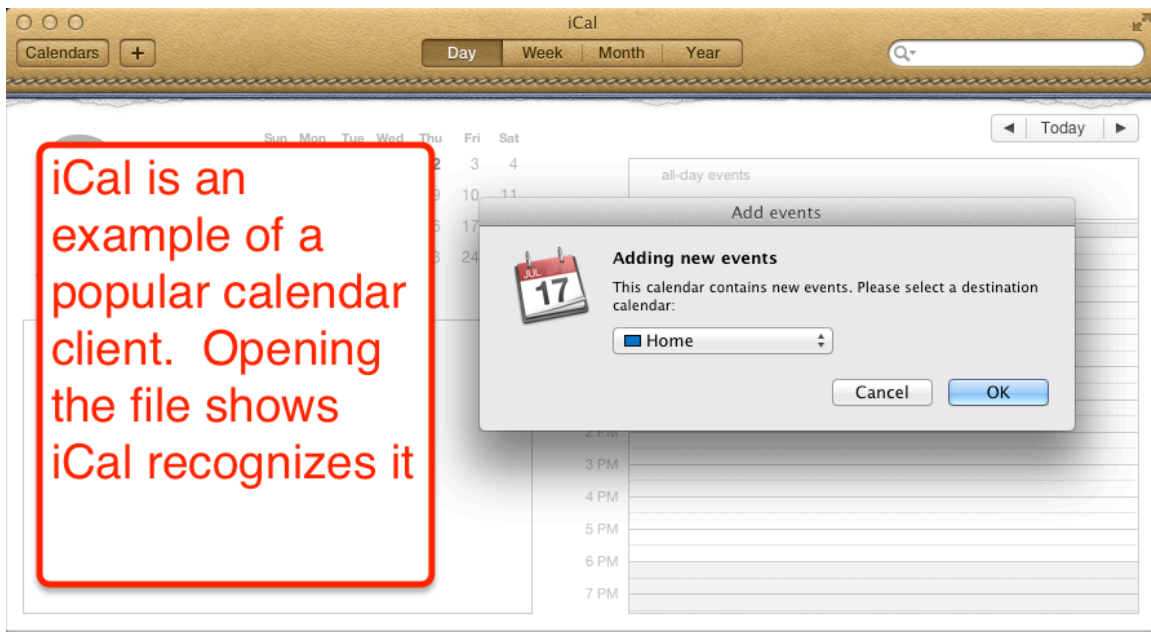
iCal

Calendars +

Day Week Month Year

Today

Sun Mon Tue Wed Thu Fri Sat

2 3 4

9 10 11

6 17

3 24

all-day events

iCal is an example of a popular calendar client. Opening the file shows iCal recognizes it

Add events

JUL 17

Adding new events

This calendar contains new events. Please select a destination calendar:

Home

Cancel OK

2 PM

3 PM

4 PM

5 PM

6 PM

7 PM